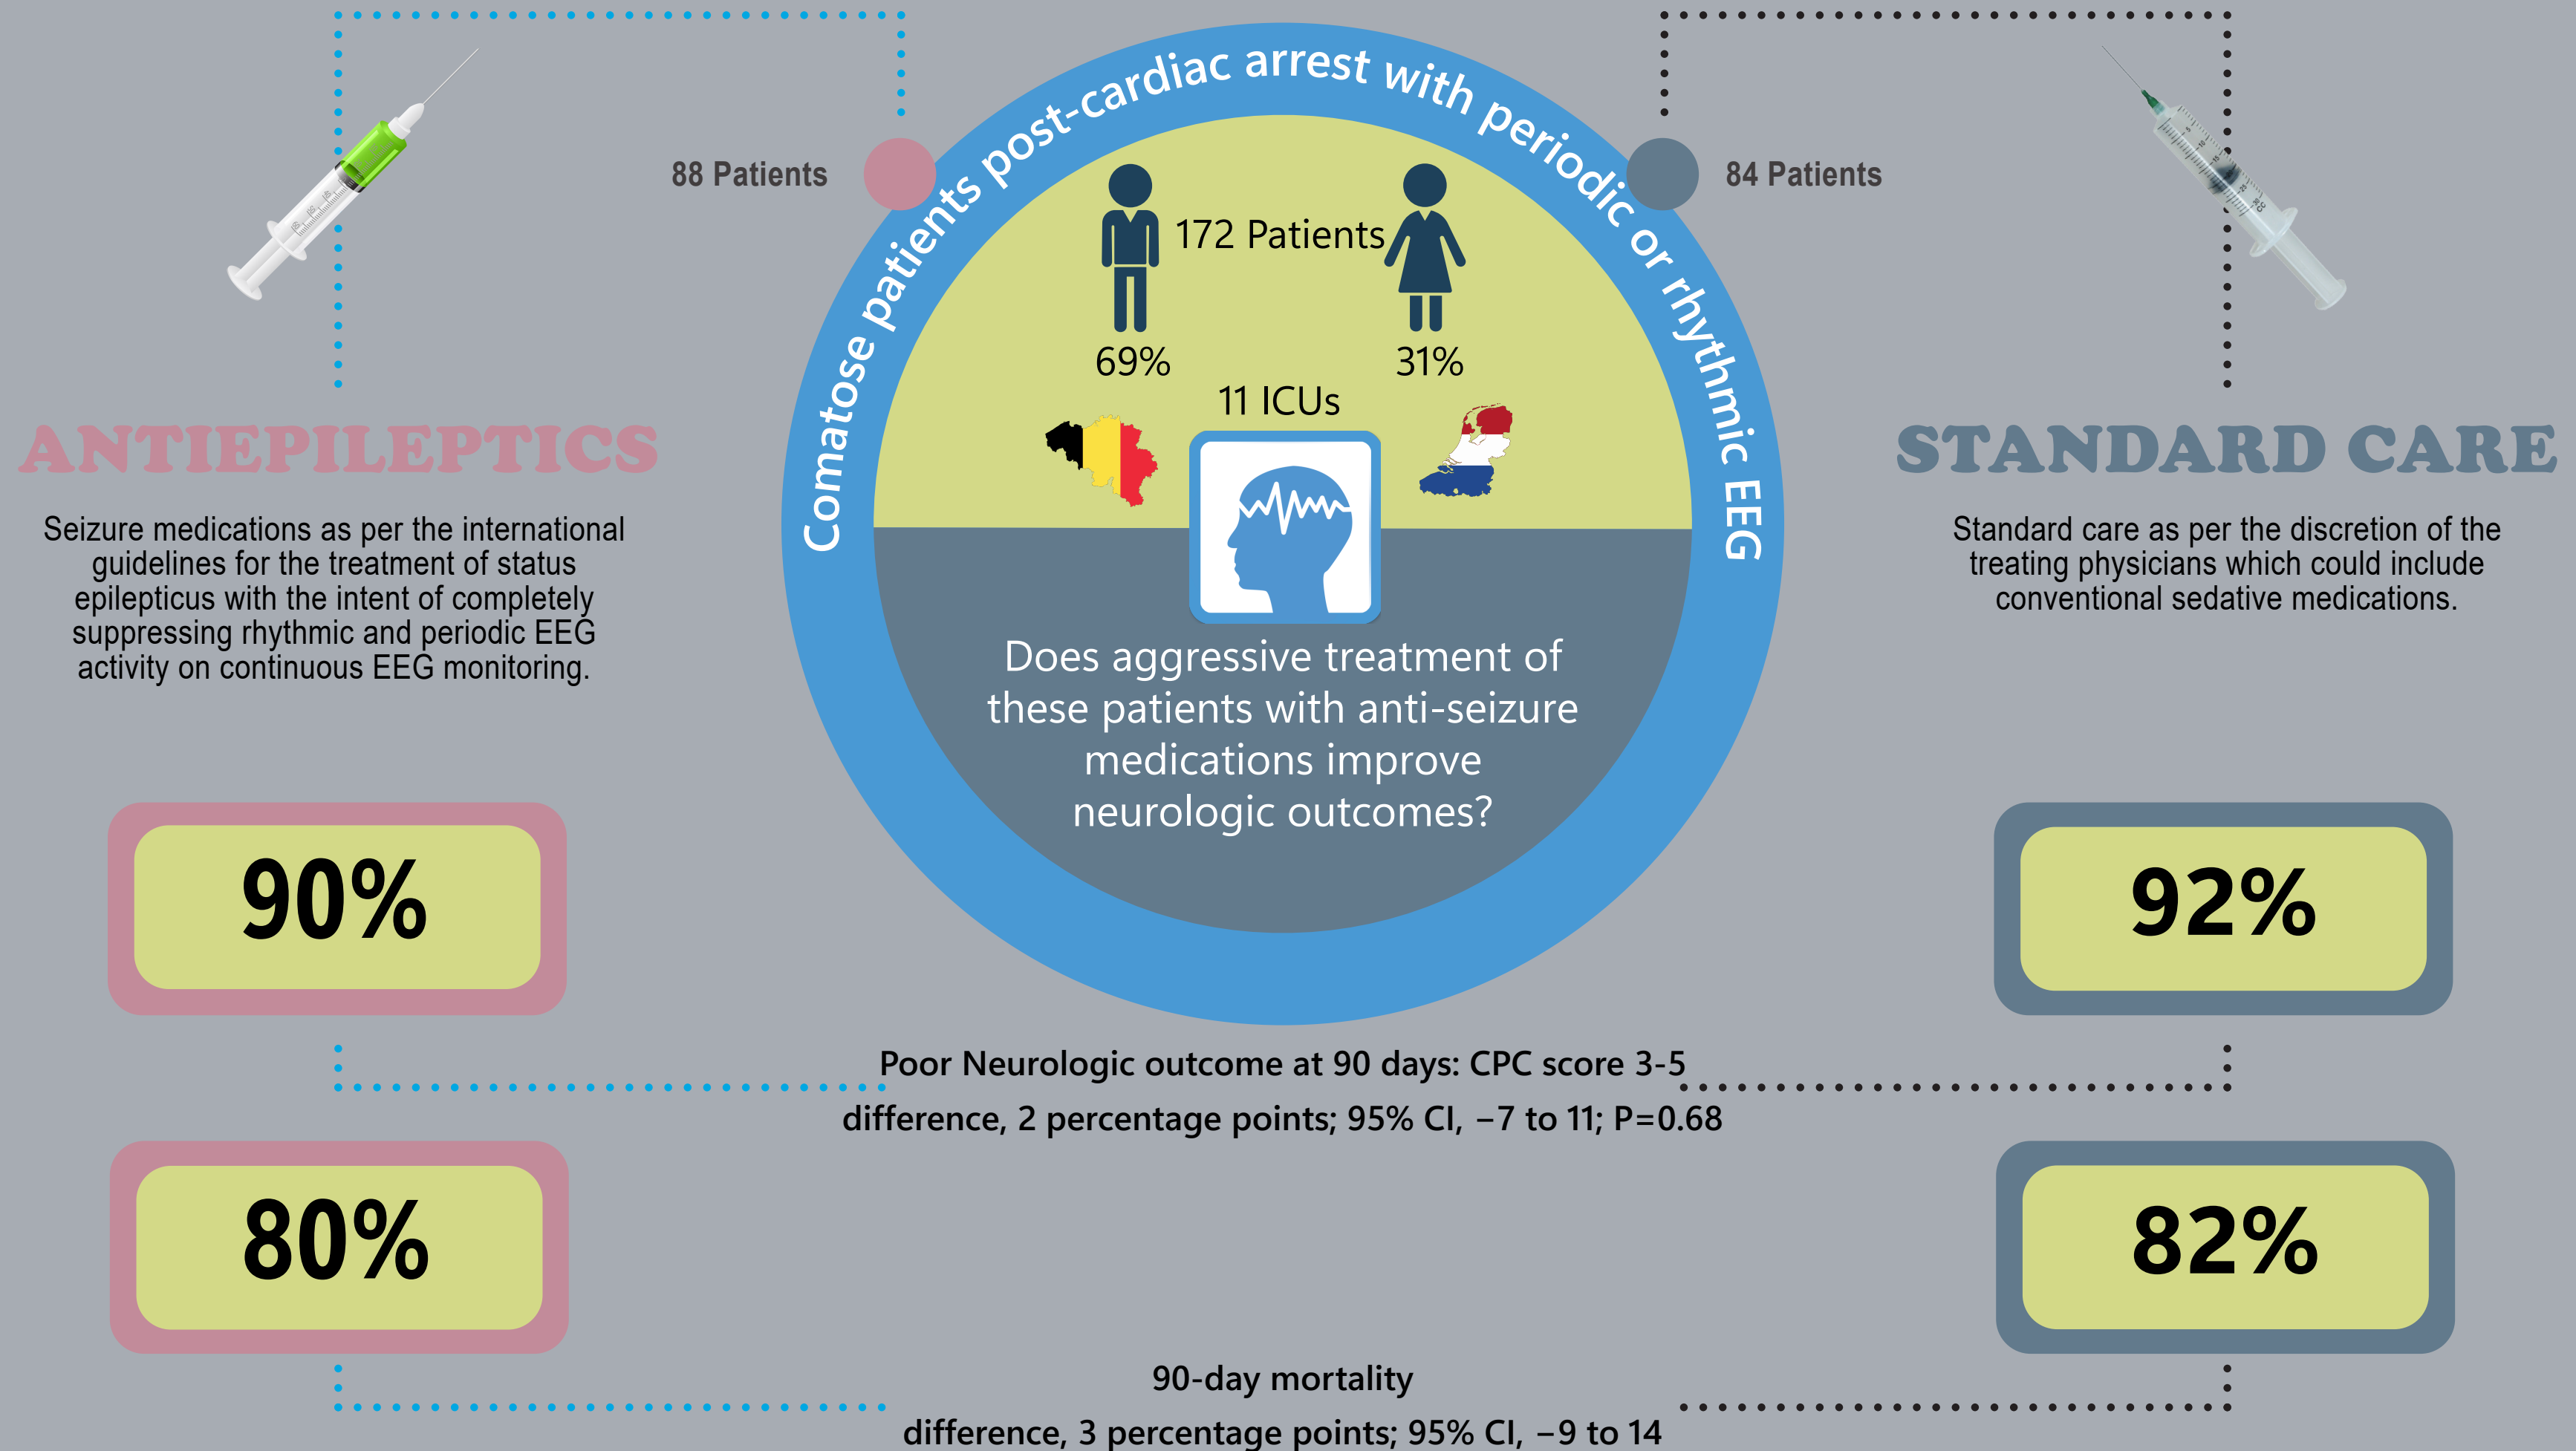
Comatose patients post-cardiac arrest with periodic or rhythmic EEG

88 Patients

84 Patients

172 Patients

69%

31%

11 ICUs

ANTIEPILEPTICS

Seizure medications as per the international guidelines for the treatment of status epilepticus with the intent of completely suppressing rhythmic and periodic EEG activity on continuous EEG monitoring.

STANDARD CARE

Standard care as per the discretion of the treating physicians which could include conventional sedative medications.

Does aggressive treatment of these patients with anti-seizure medications improve neurologic outcomes?

90%

92%

Poor Neurologic outcome at 90 days: CPC score 3-5

difference, 2 percentage points; 95% CI, −7 to 11; P=0.68

80%

82%

90-day mortality

difference, 3 percentage points; 95% CI, −9 to 14